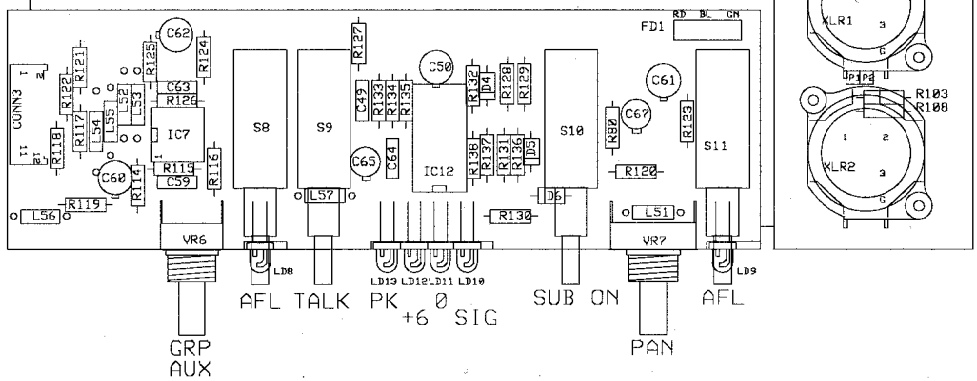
C62
R124
R125
R122
R121
CONN3
1
2
R117
L54
L55
L52
L53
C63
R126
R118
IC7
12
11
C60
R115
C59
R116
R114
R119
L56
S8
S9
R127
C49
R133
R134
R135
C50
R132
D4
R128
R129
C65
C64
IC12
R138
R137
R131
R136
D5
L57
S10
FD1
RD
BL
GN
C61
C67
R80
R123
S11
R120
D6
R130
L51
VR6
LD8
LD13
LD12
LD11
LD10
VR7
LD9
XLR1
3
P1
P2
R103
R108
1
2
XLR2
3
AFL TALK PK +6 0 SIG
SUB ON
AFL
GRP
AUX
PAN